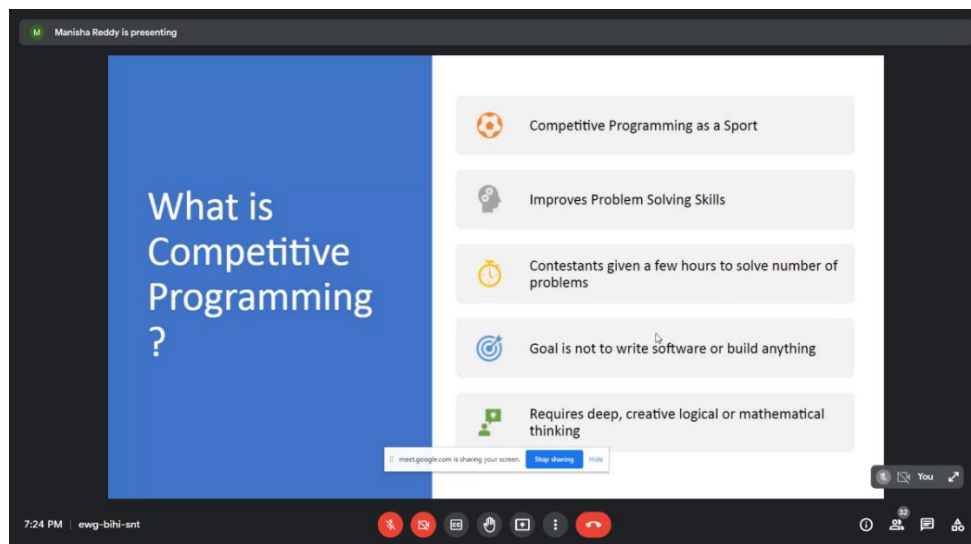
M Manisha Reddy is presenting

What is Competitive Programming ?

Competitive Programming as a Sport

Improves Problem Solving Skills

Contestants given a few hours to solve number of problems

Goal is not to write software or build anything

Requires deep, creative logical or mathematical thinking

meet.google.com is sharing your screen. Stop sharing Hide

You

7:24 PM | ewg-bihi-snt

32